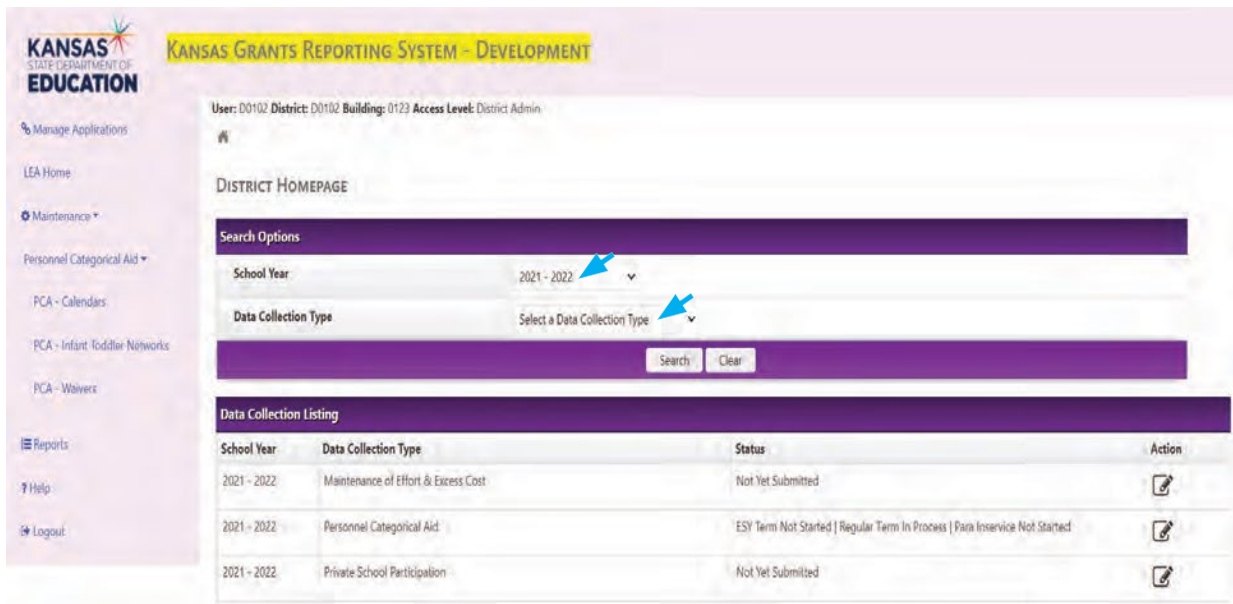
KANSAS
STATE DEPARTMENT OF
EDUCATION

KANSAS GRANTS REPORTING SYSTEM - DEVELOPMENT

Manage Applications

LEA Home

Maintenance ▾

Personnel Categorical Aid ▾

PCA - Calendars

PCA - Infant Toddler Networks

PCA - Waivers

Reports

Help

Logout

User: D0102 District: D0102 Building: 0123 Access Level: District Admin

DISTRICT HOMEPAGE

Search Options

School Year 2021 - 2022

Data Collection Type Select a Data Collection Type

Search Clear

Data Collection Listing

| School Year | Data Collection Type | Status | Action |
|---|---|---|---|
| 2021 - 2022 | Maintenance of Effort & Excess Cost | Not Yet Submitted | |
| 2021 - 2022 | Personnel Categorical Aid | ESY Term Not Started \| Regular Term In Process \| Para Inservice Not Started | |
| 2021 - 2022 | Private School Participation | Not Yet Submitted | |